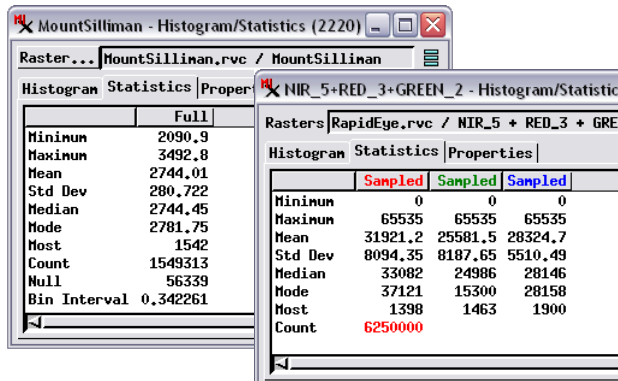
MountSilliman - Histogram/Statistics (2220)

Raster... MountSilliman.rvc / MountSilliman

Histogram Statistics Proper

| | Full |
|---|---|
| Minimum | 2090.9 |
| Maximum | 3492.8 |
| Mean | 2744.01 |
| Std Dev | 280.722 |
| Median | 2744.45 |
| Mode | 2781.75 |
| Most | 1542 |
| Count | 1549313 |
| Null | 56339 |
| Bin Interval | 0.342261 |

NIR_5+RED_3+GREEN_2 - Histogram/Statistic

Rasters RapidEye.rvc / NIR_5 + RED_3 + GRE

Histogram Statistics Properties

| | Sampled | Sampled | Sampled |
|---|---|---|---|
| Minimum | 0 | 0 | 0 |
| Maximum | 65535 | 65535 | 65535 |
| Mean | 31921.2 | 25581.5 | 28324.7 |
| Std Dev | 8094.35 | 8187.65 | 5510.49 |
| Median | 33082 | 24986 | 28146 |
| Mode | 37121 | 15300 | 28158 |
| Most | 1398 | 1463 | 1900 |
| Count | 6250000 | | |